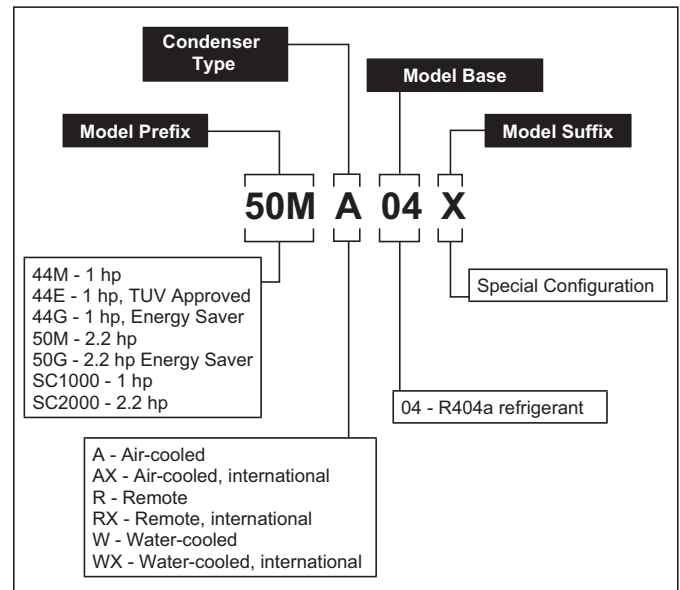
Condenser Type

Model Base

Model Prefix

Model Suffix

50M A 04 X

44M - 1 hp
44E - 1 hp, TUV Approved
44G - 1 hp, Energy Saver
50M - 2.2 hp
50G - 2.2 hp Energy Saver
SC1000 - 1 hp
SC2000 - 2.2 hp

Special Configuration

04 - R404a refrigerant

A - Air-cooled
AX - Air-cooled, international
R - Remote
RX - Remote, international
W - Water-cooled
WX - Water-cooled, international